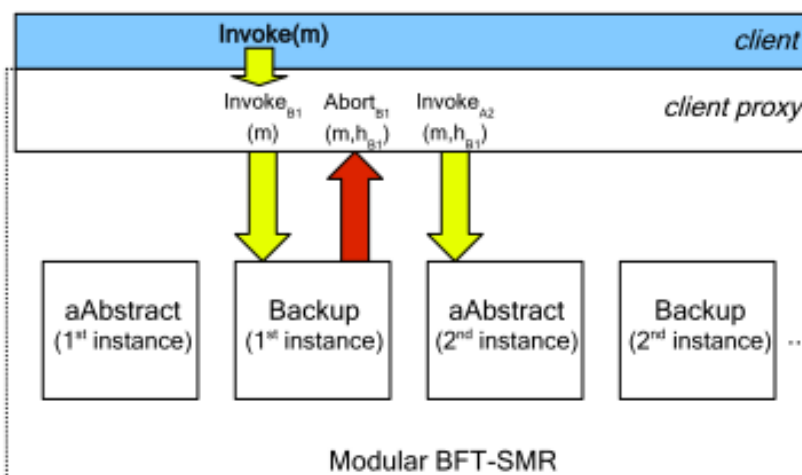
Invoke(m)

client

$Invoke_{B1}$ (m)

$Abort_{B1}$ $(m,h_{B1})$

$Invoke_{A2}$ $(m,h_{B1})$

client proxy

aAbstract ($1^{st}$ instance)

Backup ($1^{st}$ instance)

aAbstract ($2^{nd}$ instance)

Backup ($2^{nd}$ instance)

...

Modular BFT-SMR